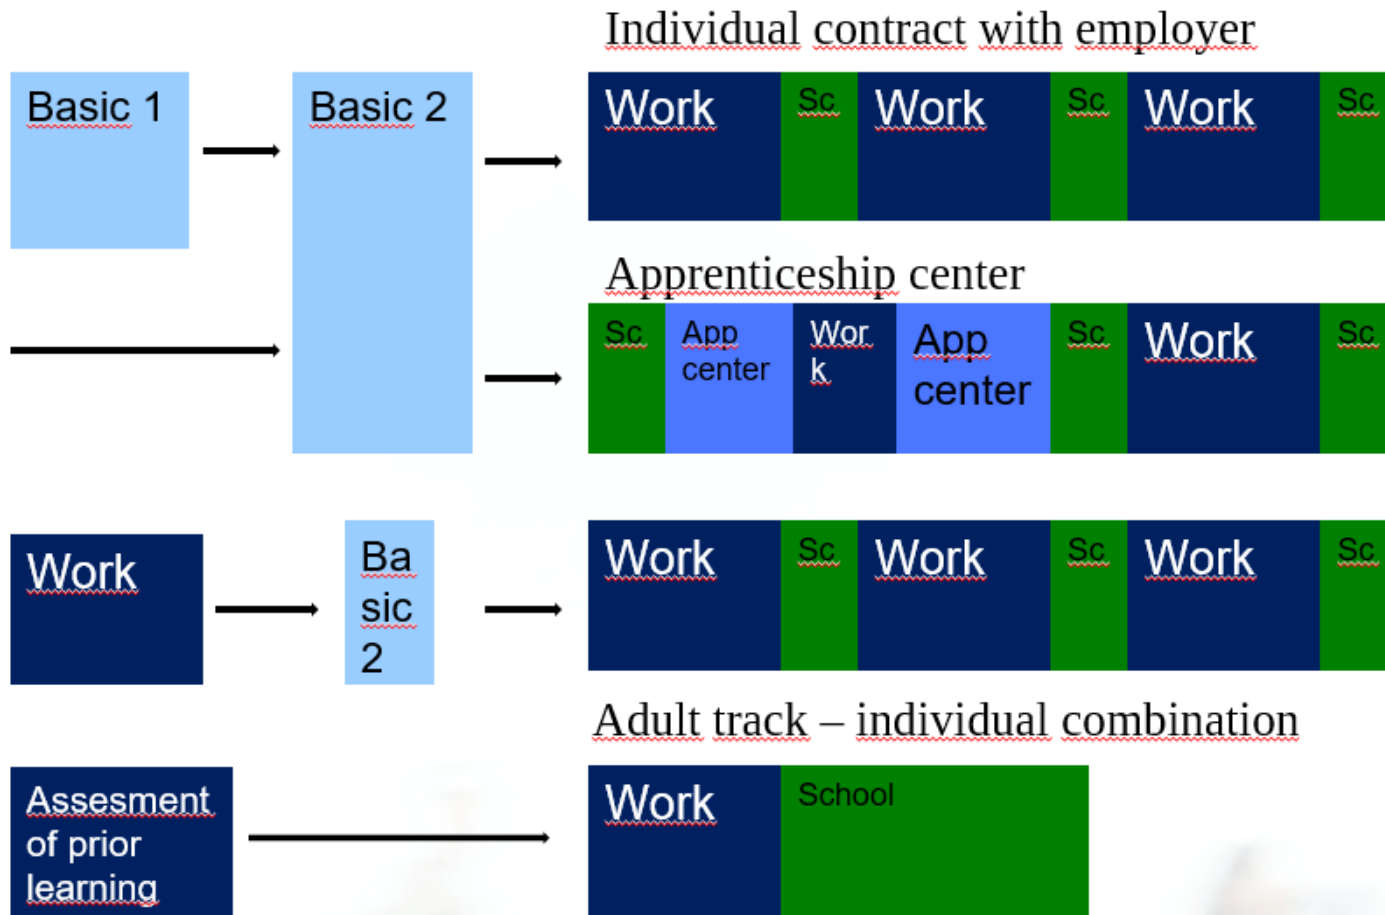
Individual contract with employer

Basic 1

Basic 2

Work

Sc

Work

Sc

Work

Sc

Apprenticeship center

Sc

App center

Wor k

App center

Sc

Work

Sc

Work

Ba sic 2

Work

Sc

Work

Sc

Work

Sc

Adult track – individual combination

Assesment of prior learning

Work

School